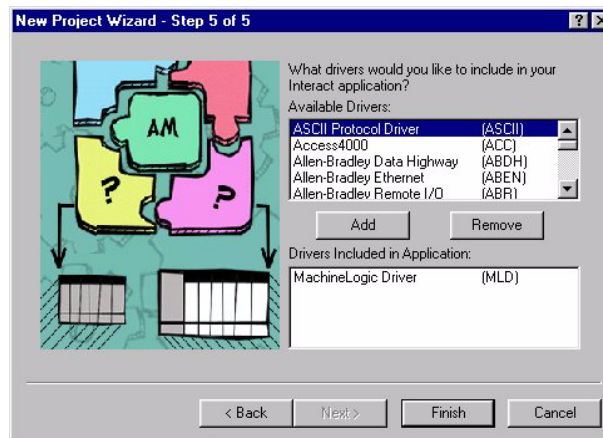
New Project Wizard - Step 5 of 5

?

AM

?

?

What drivers would you like to include in your Interact application?

Available Drivers:

| | |
|---|---|
| ASCII Protocol Driver | (ASCII) |
| Access4000 | (ACC) |
| Allen-Bradley Data Highway | (ABDH) |
| Allen-Bradley Ethernet | (ABEN) |
| Allen-Bradley Remote I/O | (ABR) |

Add

Remove

Drivers Included in Application:

| | |
|---|---|
| MachineLogic Driver | (MLD) |

< Back

Next >

Finish

Cancel